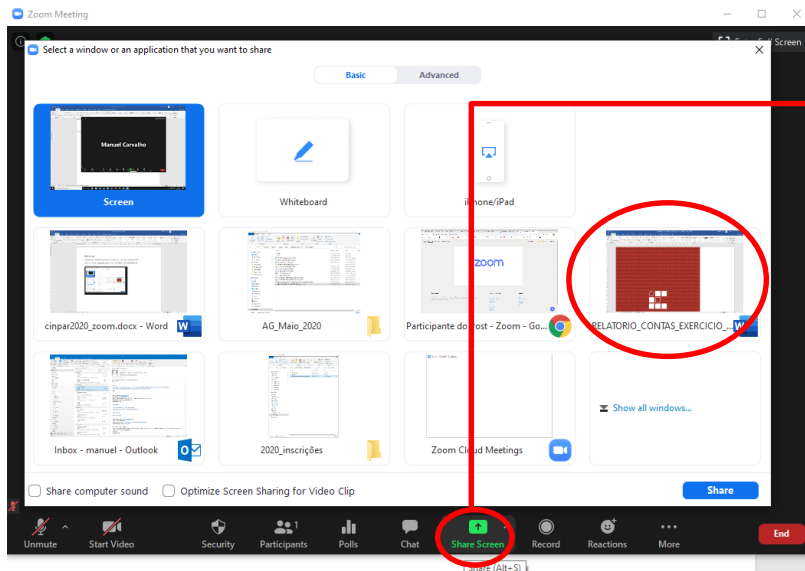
Zoom Meeting

Select a window or an application that you want to share

Basic Advanced

Manuel Carvalho

Screen

Whiteboard

iPhone/iPad

cinpar2020_zoom.docx - Word

AG_Maio_2020

zoom

Participante do Host - Zoom - Go...

RELATORIO_CONTAS_EXERCICIO_...

Inbox - manuel - Outlook

2020_inscrições

Zoom Cloud Meetings

Show all windows...

Share computer sound

Optimize Screen Sharing for Video Clip

Share

Unmute

Start Video

Security

Participants 1

Polls

Chat

Share Screen

Record

Reactions

More

End

Share (Alt+S)